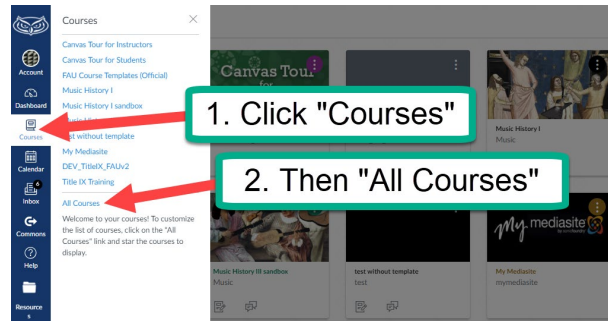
Account
Dashboard
Courses
Calendar
6
Inbox
Commons
Help
Resources

Courses

Canvas Tour for Instructors
Canvas Tour for Students
FAU Course Templates (Official)
Music History I
Music History I sandbox
Music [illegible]
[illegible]t without template
My Mediasite
DEV_TitleIX_FAUv2
Title IX Training
All Courses

Welcome to your courses! To customize the list of courses, click on the "All Courses" link and star the courses to display.

1. Click "Courses"

2. Then "All Courses"

Canvas Tour for

Music History I
Music

Music History III sandbox
Music

test without template
test

my.mediasite
My Mediasite
mymediasite